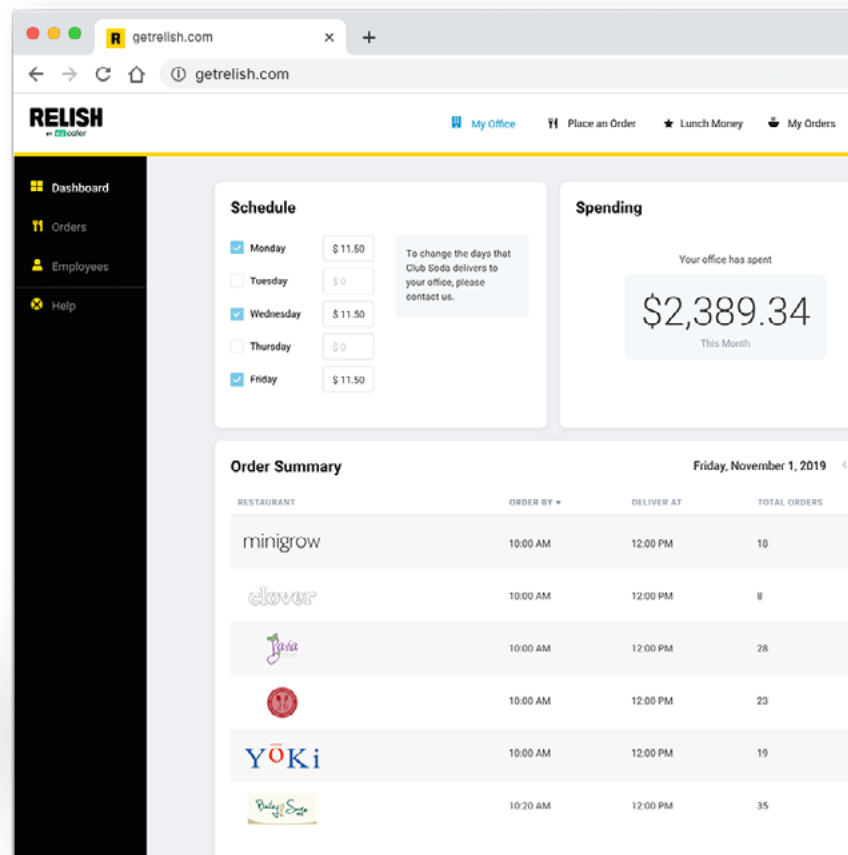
getrelish.com

getrelish.com

RELISH
BY ezcater

My Office
Place an Order
Lunch Money
My Orders

Dashboard
Orders
Employees
Help

Schedule

Monday $ 11.50
Tuesday $ 0
Wednesday $ 11.50
Thursday $ 0
Friday $ 11.50

To change the days that Club Soda delivers to your office, please contact us.

Spending

Your office has spent

$2,389.34

This Month

Order Summary

Friday, November 1, 2019

| RESTAURANT | ORDER BY | DELIVER AT | TOTAL ORDERS |
|---|---|---|---|
| minigrow | 10:00 AM | 12:00 PM | 10 |
| clover | 10:00 AM | 12:00 PM | 8 |
| Java | 10:00 AM | 12:00 PM | 28 |
| | 10:00 AM | 12:00 PM | 23 |
| YōKi | 10:00 AM | 12:00 PM | 19 |
| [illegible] | 10:20 AM | 12:00 PM | 35 |